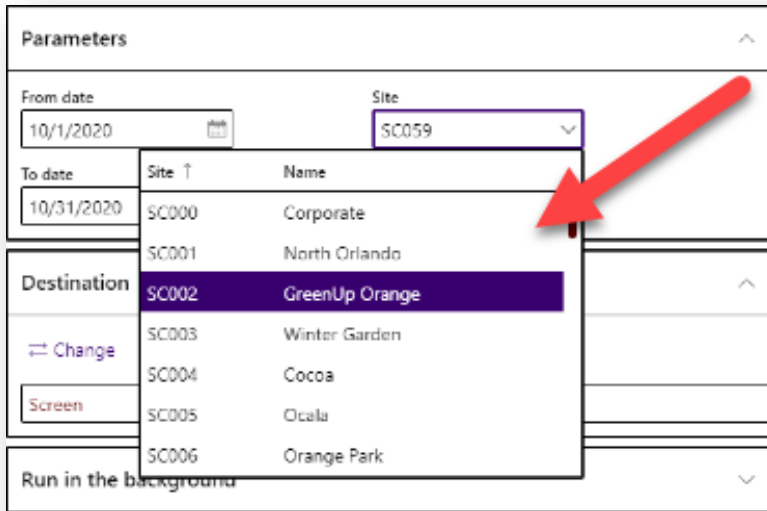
Parameters

From date
10/1/2020

Site
SC059

To date
10/31/2020

| Site ↑ | Name |
|---|---|
| SC000 | Corporate |
| SC001 | North Orlando |
| SC002 | GreenUp Orange |
| SC003 | Winter Garden |
| SC004 | Cocoa |
| SC005 | Ocala |
| SC006 | Orange Park |

Destination

⇄ Change

Screen

Run in the background